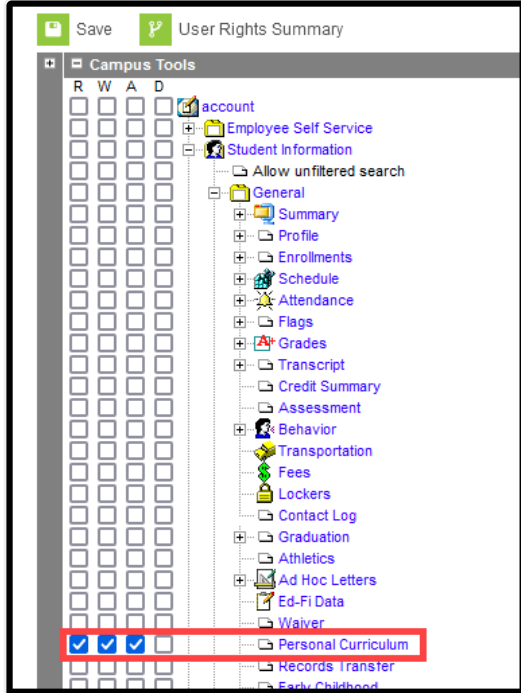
Save User Rights Summary

Campus Tools

R W A D

account

Employee Self Service

Student Information

Allow unfiltered search

General

Summary

Profile

Enrollments

Schedule

Attendance

Flags

Grades

Transcript

Credit Summary

Assessment

Behavior

Transportation

Fees

Lockers

Contact Log

Graduation

Athletics

Ad Hoc Letters

Ed-Fi Data

Waiver

Personal Curriculum

Records Transfer

Early Childhood